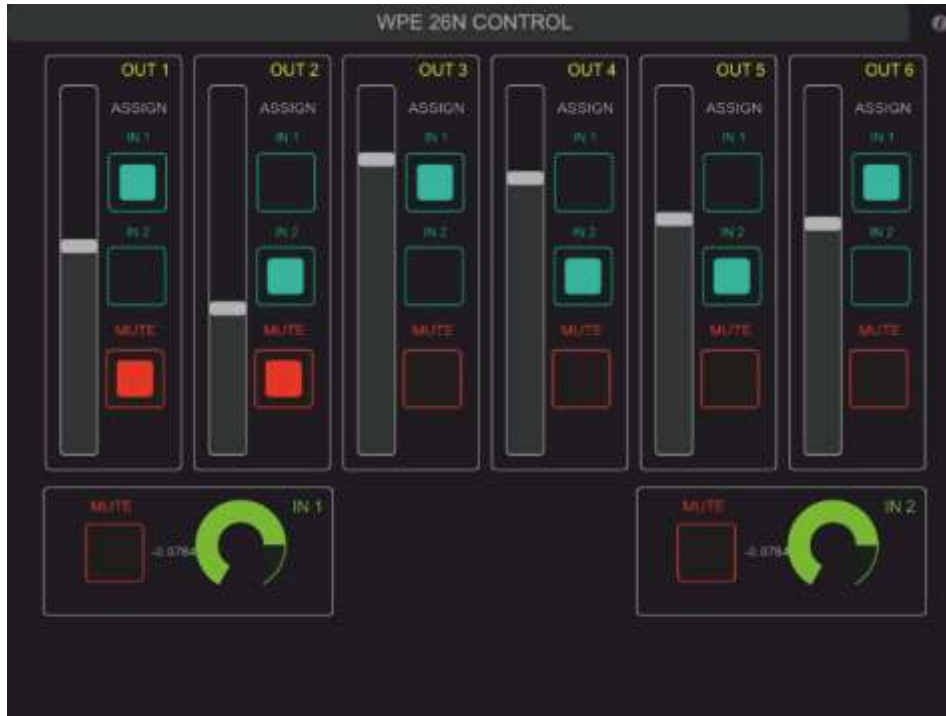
WPE 26N CONTROL

OUT 1
ASSIGN
IN 1
IN 2
MUTE

OUT 2
ASSIGN
IN 1
IN 2
MUTE

OUT 3
ASSIGN
IN 1
IN 2
MUTE

OUT 4
ASSIGN
IN 1
IN 2
MUTE

OUT 5
ASSIGN
IN 1
IN 2
MUTE

OUT 6
ASSIGN
IN 1
IN 2
MUTE

MUTE
IN 1
-0.0784

MUTE
IN 2
-0.0784